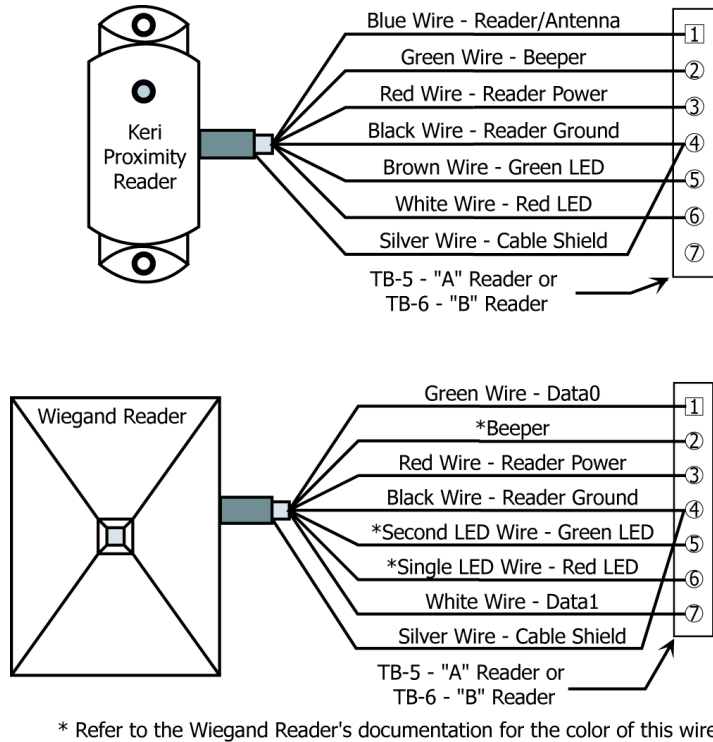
Keri Proximity Reader

Blue Wire - Reader/Antenna
Green Wire - Beeper
Red Wire - Reader Power
Black Wire - Reader Ground
Brown Wire - Green LED
White Wire - Red LED
Silver Wire - Cable Shield

1
2
3
4
5
6
7

TB-5 - "A" Reader or
TB-6 - "B" Reader

Wiegand Reader

Green Wire - Data0
*Beeper
Red Wire - Reader Power
Black Wire - Reader Ground
*Second LED Wire - Green LED
*Single LED Wire - Red LED
White Wire - Data1
Silver Wire - Cable Shield

1
2
3
4
5
6
7

TB-5 - "A" Reader or
TB-6 - "B" Reader

* Refer to the Wiegand Reader's documentation for the color of this wire